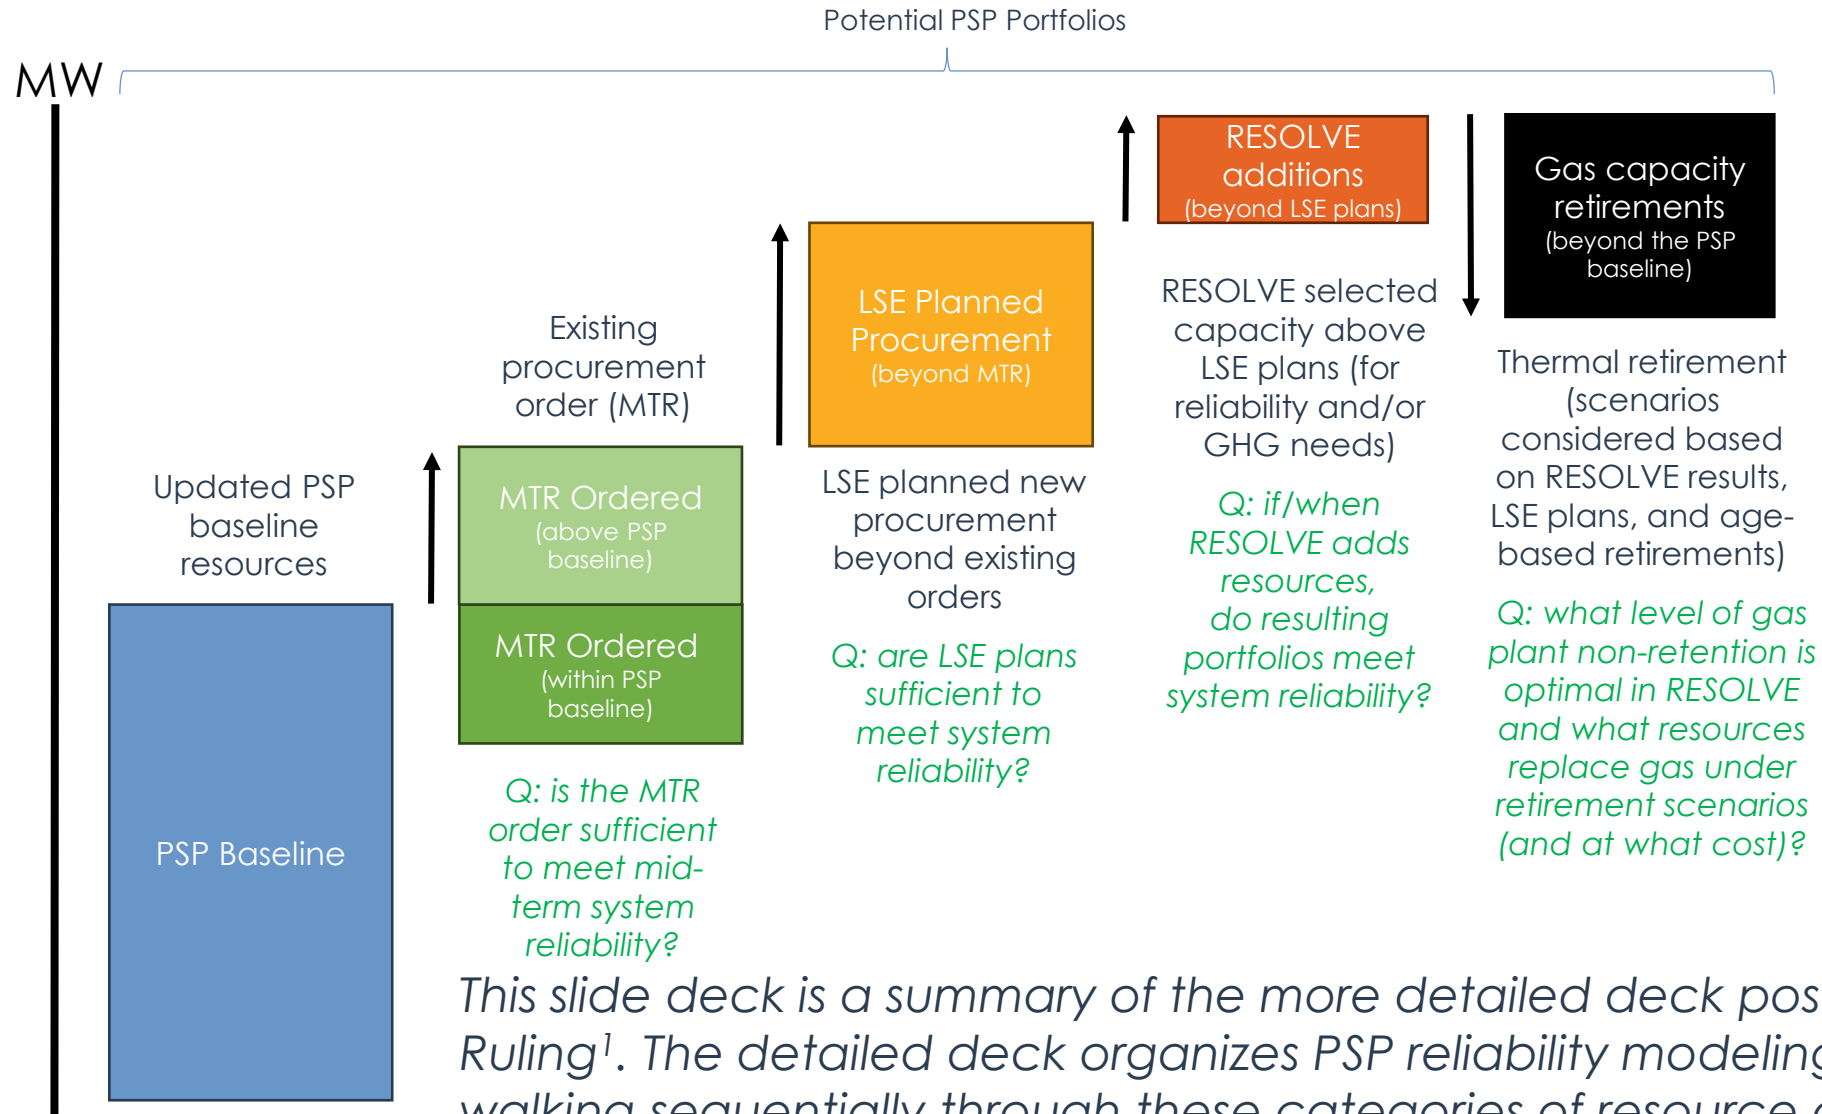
Potential PSP Portfolios

MW

Updated PSP baseline resources

PSP Baseline

Existing procurement order (MTR)

MTR Ordered (above PSP baseline)

MTR Ordered (within PSP baseline)

Q: is the MTR order sufficient to meet mid-term system reliability?

LSE Planned Procurement (beyond MTR)

LSE planned new procurement beyond existing orders

Q: are LSE plans sufficient to meet system reliability?

RESOLVE additions (beyond LSE plans)

RESOLVE selected capacity above LSE plans (for reliability and/or GHG needs)

Q: if/when RESOLVE adds resources, do resulting portfolios meet system reliability?

Gas capacity retirements (beyond the PSP baseline)

Thermal retirement (scenarios considered based on RESOLVE results, LSE plans, and age-based retirements)

Q: what level of gas plant non-retention is optimal in RESOLVE and what resources replace gas under retirement scenarios (and at what cost)?

This slide deck is a summary of the more detailed deck pos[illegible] Ruling$^1$. The detailed deck organizes PSP reliability modeling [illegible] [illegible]